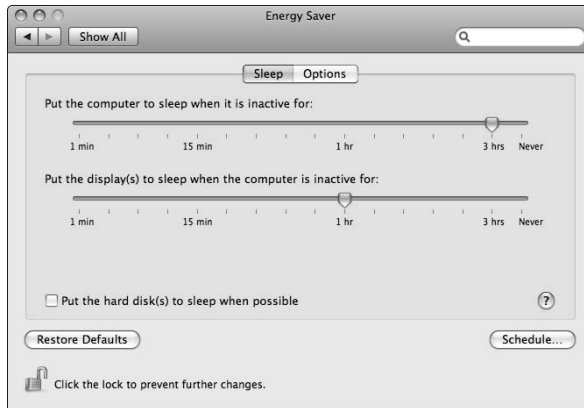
Energy Saver

Show All

Sleep Options

Put the computer to sleep when it is inactive for:

1 min 15 min 1 hr 3 hrs Never

Put the display(s) to sleep when the computer is inactive for:

1 min 15 min 1 hr 3 hrs Never

Put the hard disk(s) to sleep when possible

?

Restore Defaults

Schedule...

Click the lock to prevent further changes.